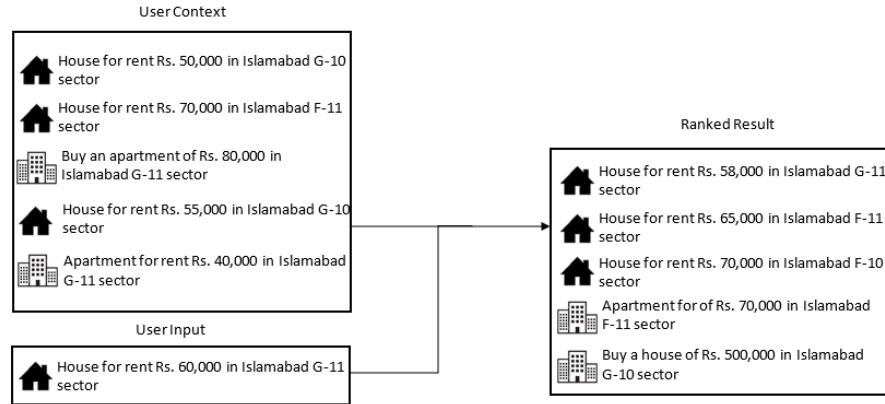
User Context

House for rent Rs. 50,000 in Islamabad G-10 sector

House for rent Rs. 70,000 in Islamabad F-11 sector

Buy an apartment of Rs. 80,000 in Islamabad G-11 sector

House for rent Rs. 55,000 in Islamabad G-10 sector

Apartment for rent Rs. 40,000 in Islamabad G-11 sector

User Input

House for rent Rs. 60,000 in Islamabad G-11 sector

Ranked Result

House for rent Rs. 58,000 in Islamabad G-11 sector

House for rent Rs. 65,000 in Islamabad F-11 sector

House for rent Rs. 70,000 in Islamabad F-10 sector

Apartment for of Rs. 70,000 in Islamabad F-11 sector

Buy a house of Rs. 500,000 in Islamabad G-10 sector